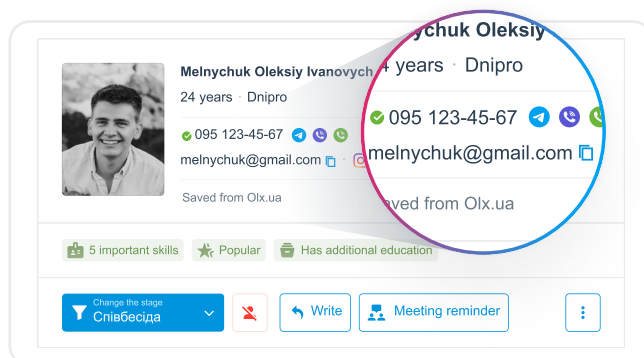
Melnychuk Oleksiy Ivanovych
24 years · Dnipro
095 123-45-67
melnychuk@gmail.com
Saved from Olx.ua

nychuk Oleksiy
4 years · Dnipro
095 123-45-67
melnychuk@gmail.com
aved from Olx.ua

5 important skills
Popular
Has additional education

Change the stage
Співбесіда
Write
Meeting reminder